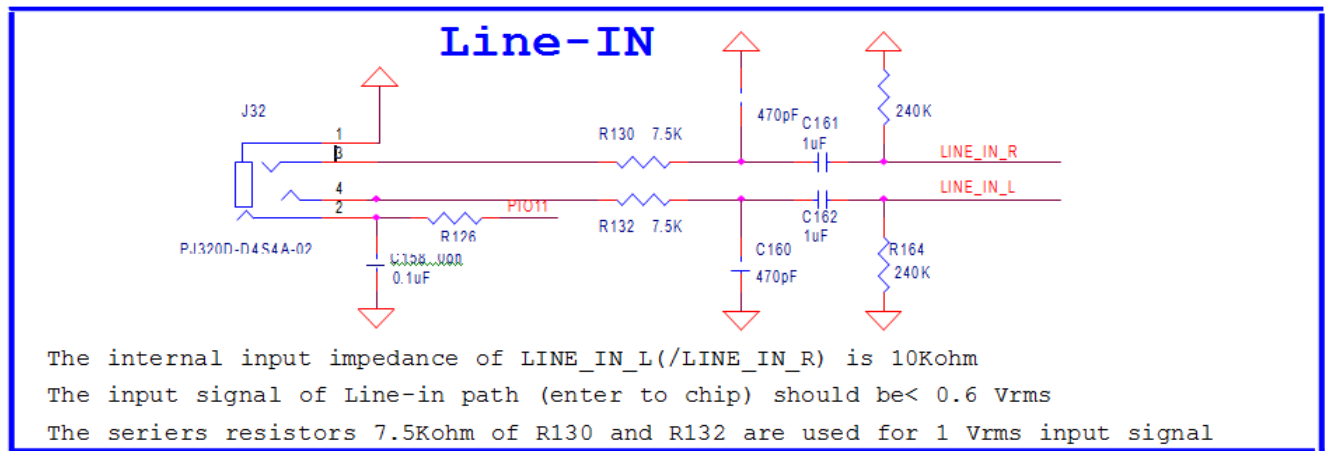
Line-IN

J32

1
3
4
2

PJ320D-D4S4A-02

R130 7.5K

470pF C161
1uF

240K

LINE_IN_R

LINE_IN_L

PIO11

R126

R132 7.5K

C162
1uF

C158 U00
0.1uF

C160
470pF

R164
240K

The internal input impedance of LINE_IN_L(/LINE_IN_R) is 10Kohm

The input signal of Line-in path (enter to chip) should be< 0.6 Vrms

The seriers resistors 7.5Kohm of R130 and R132 are used for 1 Vrms input signal